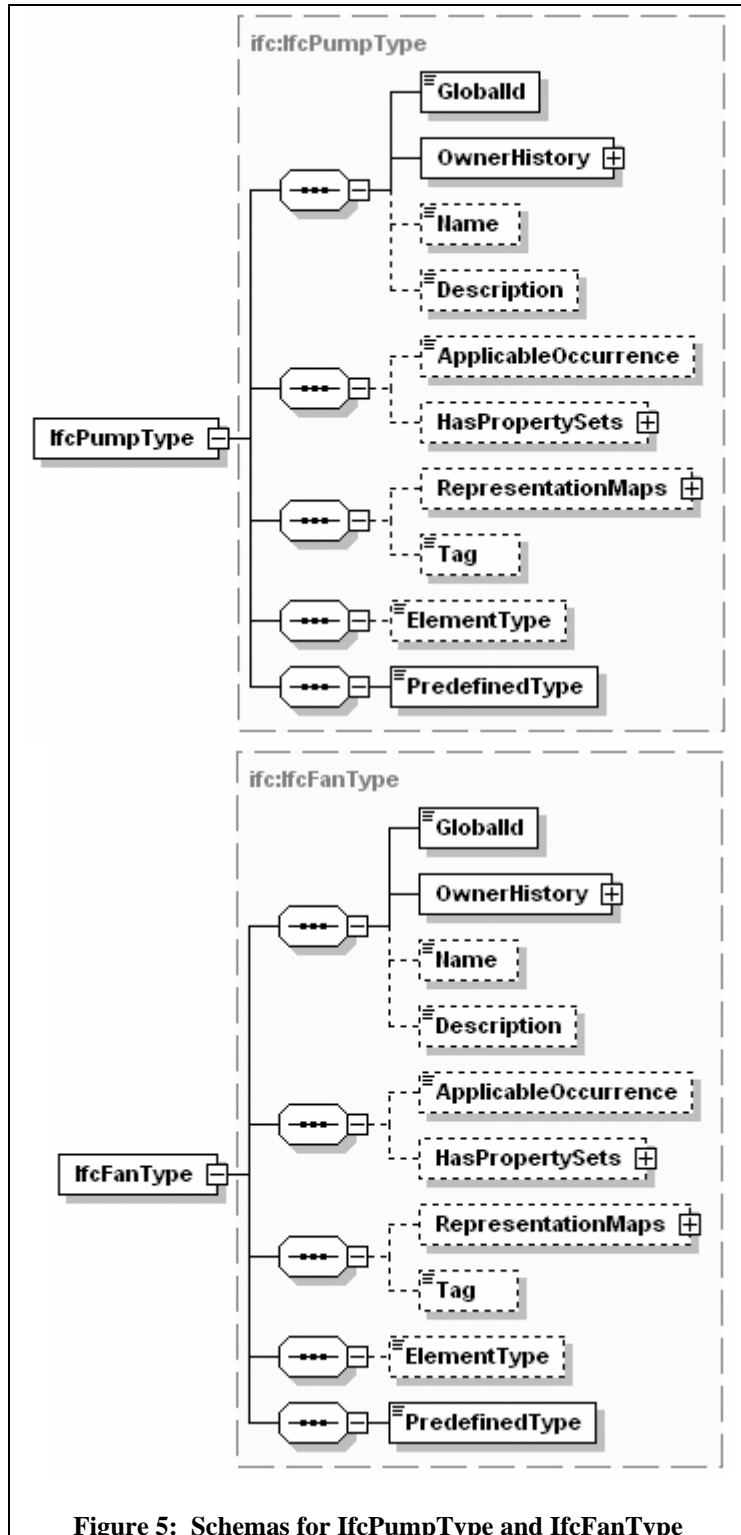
ifc:IfcPumpType

IfcPumpType

GlobalId

OwnerHistory

Name

Description

ApplicableOccurrence

HasPropertySets

RepresentationMaps

Tag

ElementType

PredefinedType

ifc:IfcFanType

IfcFanType

GlobalId

OwnerHistory

Name

Description

ApplicableOccurrence

HasPropertySets

RepresentationMaps

Tag

ElementType

PredefinedType

Figure 5: Schemas for IfcPumpType and IfcFanType